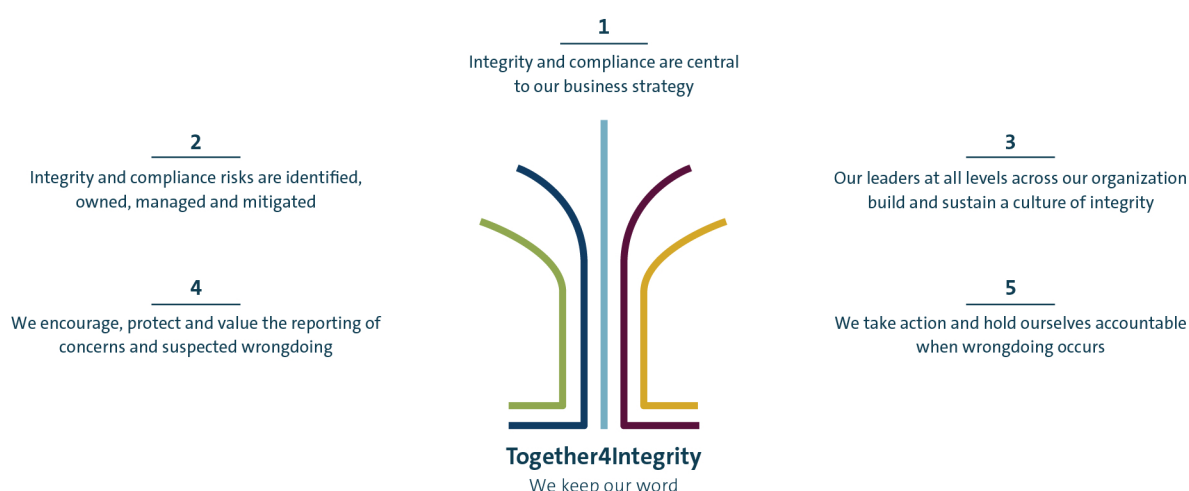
1

Integrity and compliance are central to our business strategy

2

Integrity and compliance risks are identified, owned, managed and mitigated

3

Our leaders at all levels across our organization build and sustain a culture of integrity

4

We encourage, protect and value the reporting of concerns and suspected wrongdoing

5

We take action and hold ourselves accountable when wrongdoing occurs

Together4Integrity

We keep our word